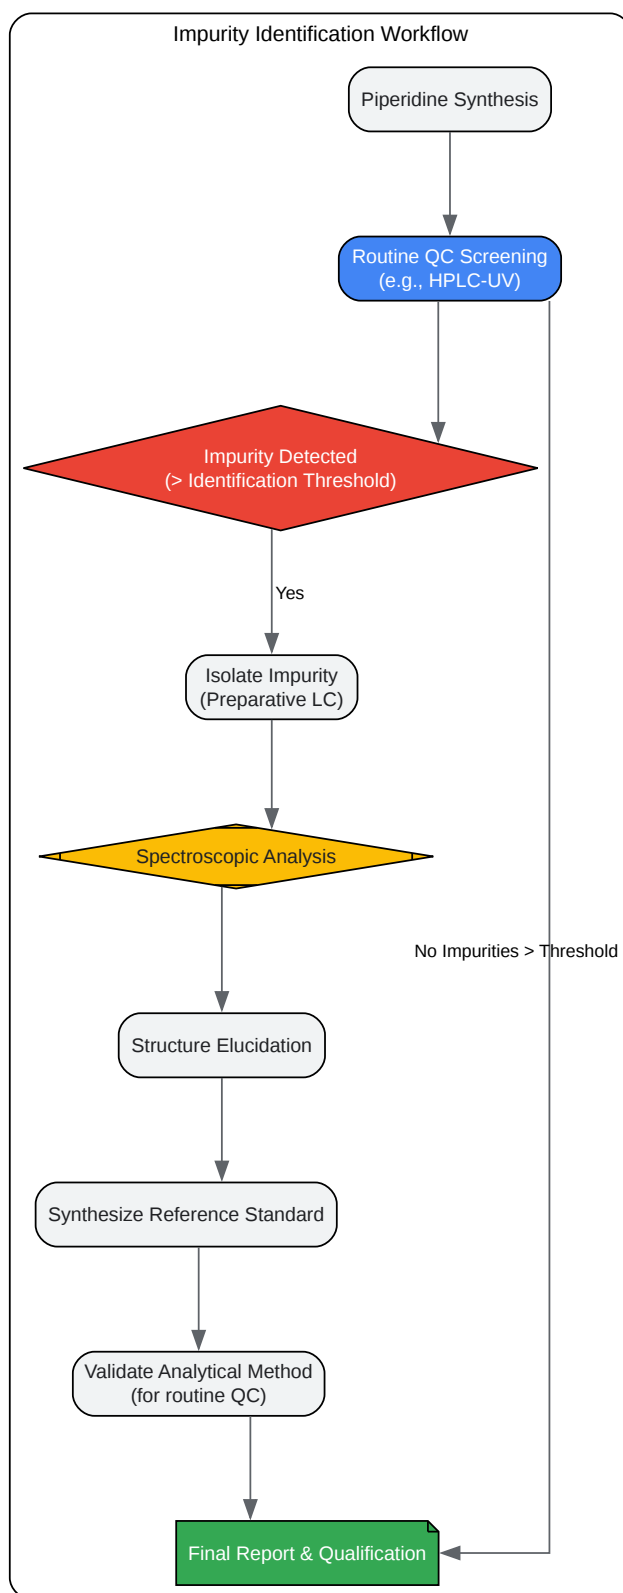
Impurity Identification Workflow

Piperidine Synthesis

Routine QC Screening
(e.g., HPLC-UV)

Impurity Detected
(> Identification Threshold)

Yes

Isolate Impurity
(Preparative LC)

Spectroscopic Analysis

No Impurities > Threshold

Structure Elucidation

Synthesize Reference Standard

Validate Analytical Method
(for routine QC)

Final Report & Qualification